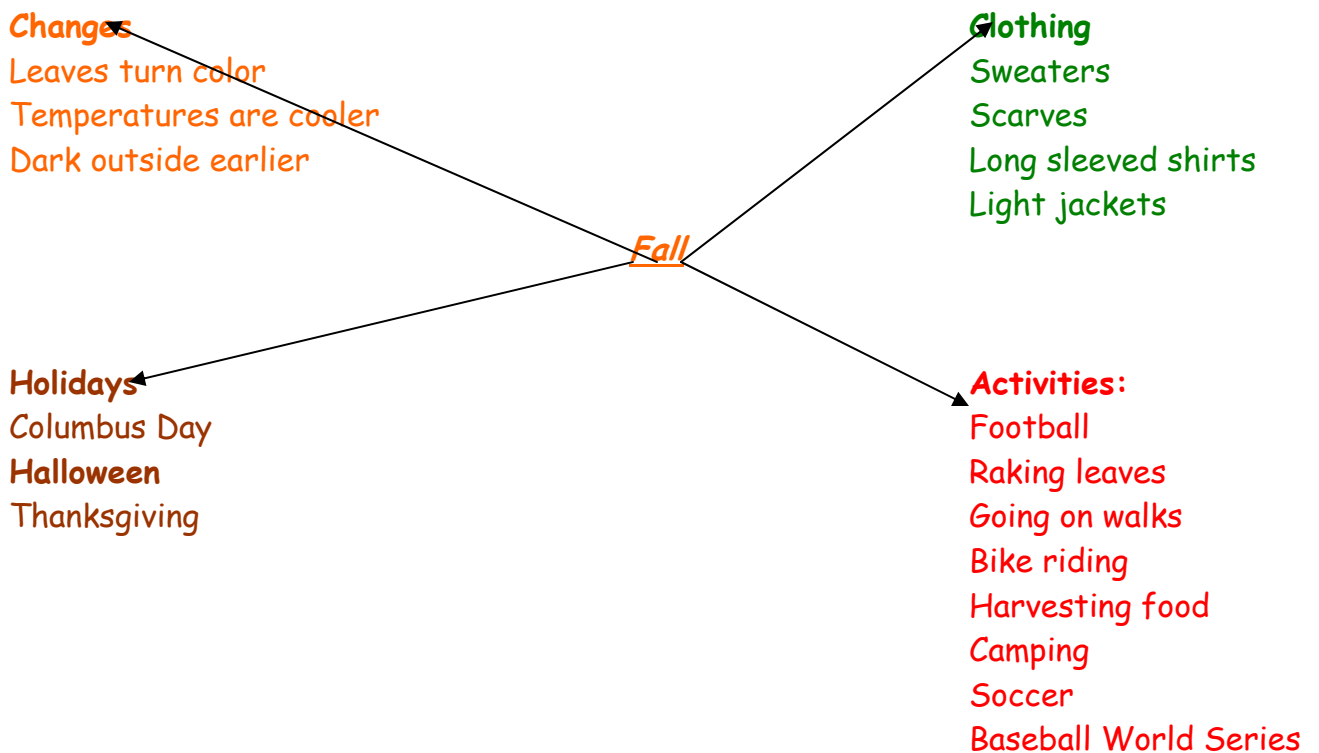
Changes
Leaves turn color
Temperatures are cooler
Dark outside earlier

Clothing
Sweaters
Scarves
Long sleeved shirts
Light jackets

Fall

Holidays
Columbus Day
Halloween
Thanksgiving

Activities:
Football
Raking leaves
Going on walks
Bike riding
Harvesting food
Camping
Soccer
Baseball World Series